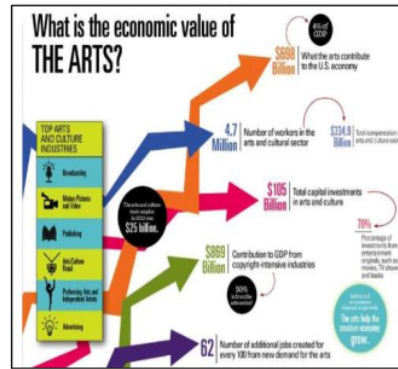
What is the economic value of THE ARTS?

4% of GDP

$698 Billion What the arts contribute to the U.S. economy

TOP ARTS AND CULTURE INDUSTRIES

Broadcasting

Motion Pictures and Video

Publishing

Arts/Culture Retail

Performing Arts and Independent Artists

Advertising

4.7 Million Number of workers in the arts and cultural sector

$334.9 Billion Total compensation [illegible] arts and culture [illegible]

The arts and culture trade surplus in 2012 was $25 billion.

$105 Billion Total capital investments in arts and culture

70% Percentage of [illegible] from entertainment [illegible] such as movies, TV shows and books

$869 Billion Contribution to GDP from copyrights-intensive industries

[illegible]

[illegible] The arts help the creative economy grow.

62 Number of additional jobs created for every 100 from new demand for the arts